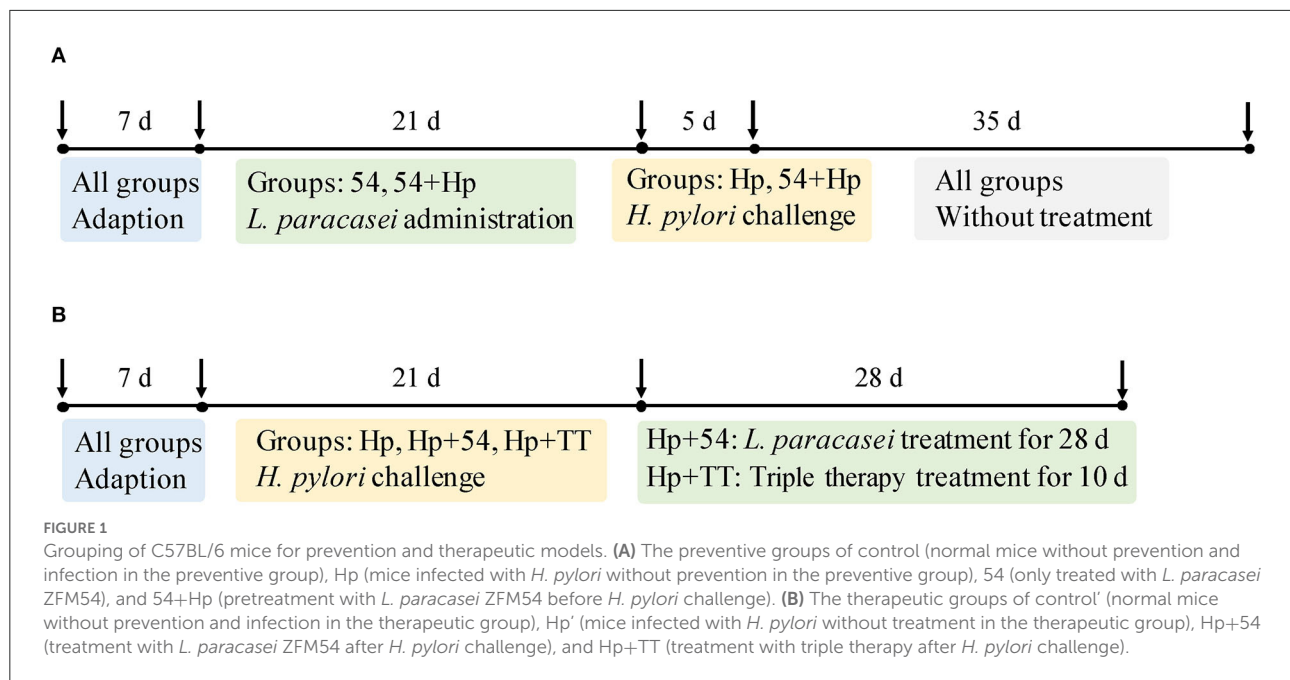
A

7 d

21 d

5 d

35 d

All groups
Adaption

Groups: 54, 54+Hp
*L. paracasei* administration

Groups: Hp, 54+Hp
*H. pylori* challenge

All groups
Without treatment

B

7 d

21 d

28 d

All groups
Adaption

Groups: Hp, Hp+54, Hp+TT
*H. pylori* challenge

Hp+54: *L. paracasei* treatment for 28 d
Hp+TT: Triple therapy treatment for 10 d

FIGURE 1
Grouping of C57BL/6 mice for prevention and therapeutic models. **(A)** The preventive groups of control (normal mice without prevention and infection in the preventive group), Hp (mice infected with *H. pylori* without prevention in the preventive group), 54 (only treated with *L. paracasei* ZFM54), and 54+Hp (pretreatment with *L. paracasei* ZFM54 before *H. pylori* challenge). **(B)** The therapeutic groups of control' (normal mice without prevention and infection in the therapeutic group), Hp' (mice infected with *H. pylori* without treatment in the therapeutic group), Hp+54 (treatment with *L. paracasei* ZFM54 after *H. pylori* challenge), and Hp+TT (treatment with triple therapy after *H. pylori* challenge).